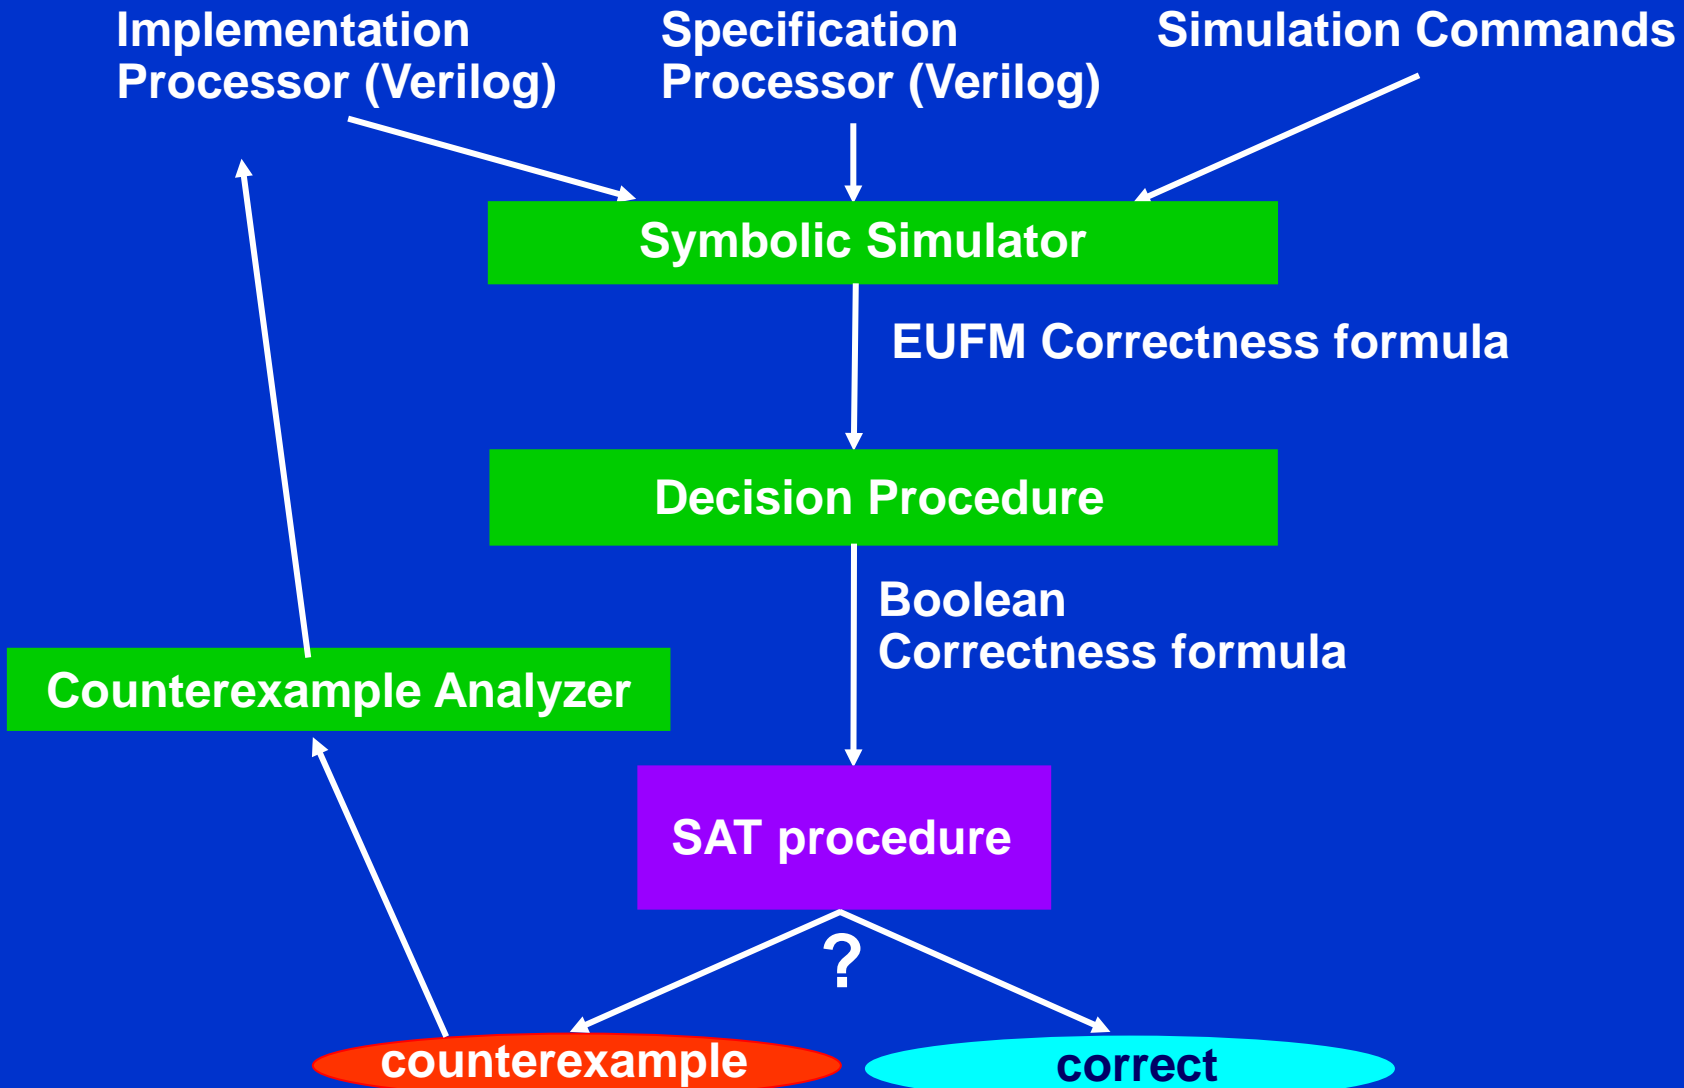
Implementation Processor (Verilog)

Specification Processor (Verilog)

Simulation Commands

Symbolic Simulator

EUFM Correctness formula

Decision Procedure

Boolean Correctness formula

Counterexample Analyzer

SAT procedure

?

counterexample

correct